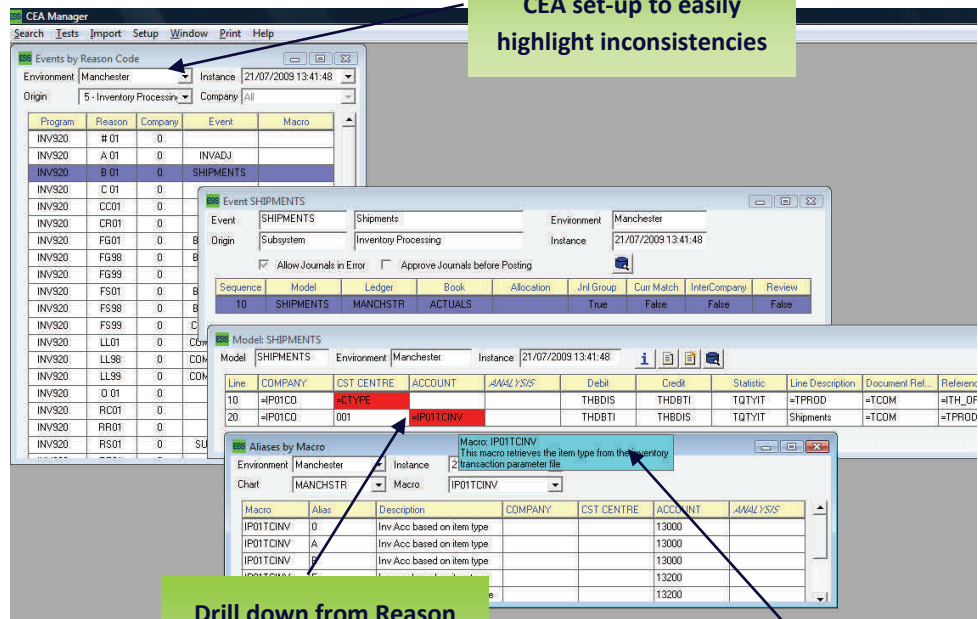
CEA Manager
Search Tests Import Setup Window Print Help

CEA set-up to easily highlight inconsistencies

Events by Reason Code
Environment Manchester Instance 21/07/2009 13:41:48
Origin 5 - Inventory Processing Company All

| Program | Reason | Company | Event | Macro |
|---|---|---|---|---|
| INV920 | # 01 | 0 | | |
| INV920 | A 01 | 0 | INVADJ | |
| INV920 | B 01 | 0 | SHIPMENTS | |
| INV920 | C 01 | 0 | | |
| INV920 | CC01 | 0 | | |
| INV920 | CR01 | 0 | | |
| INV920 | FG01 | 0 | B | |
| INV920 | FG98 | 0 | B | |
| INV920 | FG99 | 0 | | |
| INV920 | FS01 | 0 | B | |
| INV920 | FS98 | 0 | B | |
| INV920 | FS99 | 0 | C | |
| INV920 | LL01 | 0 | COM | |
| INV920 | LL98 | 0 | COM | |
| INV920 | LL99 | 0 | COM | |
| INV920 | O 01 | 0 | | |
| INV920 | RC01 | 0 | | |
| INV920 | RR01 | 0 | | |
| INV920 | RS01 | 0 | SU | |

Event SHIPMENTS
Event SHIPMENTS Shipments Environment Manchester
Origin Subsystem Inventory Processing Instance 21/07/2009 13:41:48
Allow Journals in Error Approve Journals before Posting

| Sequence | Model | Ledger | Book | Allocation | Jnl Group | Curr Match | InterCompany | Review |
|---|---|---|---|---|---|---|---|---|
| 10 | SHIPMENTS | MANCHSTR | ACTUALS | | True | False | False | False |

Model: SHIPMENTS
Model SHIPMENTS Environment Manchester Instance 21/07/2009 13:41:48

| Line | COMPANY | CST CENTRE | ACCOUNT | ANALYSIS | Debit | Credit | Statistic | Line Description | Document Ref... | Referenc |
|---|---|---|---|---|---|---|---|---|---|---|
| 10 | =IP01CO | =CTYPE | | | THDBIS | THDBTI | TQTYIT | =TPROD | =TCOM | =ITH_OF |
| 20 | =IP01CO | 001 | =IP01TCINV | | THDBTI | THDBIS | TQTYIT | Shipments | =TCOM | =TPROD |

Aliases by Macro
Macro: IP01TCINV
This macro retrieves the item type from the Inventory transaction parameter file
Environment Manchester Instance 2
Chart MANCHSTR Macro IP01TCINV

| Macro | Alias | Description | COMPANY | CST CENTRE | ACCOUNT | ANALYSIS |
|---|---|---|---|---|---|---|
| IP01TCINV | 0 | Inv Acc based on item type | | | 13000 | |
| IP01TCINV | A | Inv Acc based on item type | | | 13000 | |
| IP01TCINV | B | Inv Acc based on item type | | | 13000 | |
| IP01TCINV | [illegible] | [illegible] | | | 13200 | |
| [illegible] | | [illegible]e | | | 13200 | |

Drill down from Reason